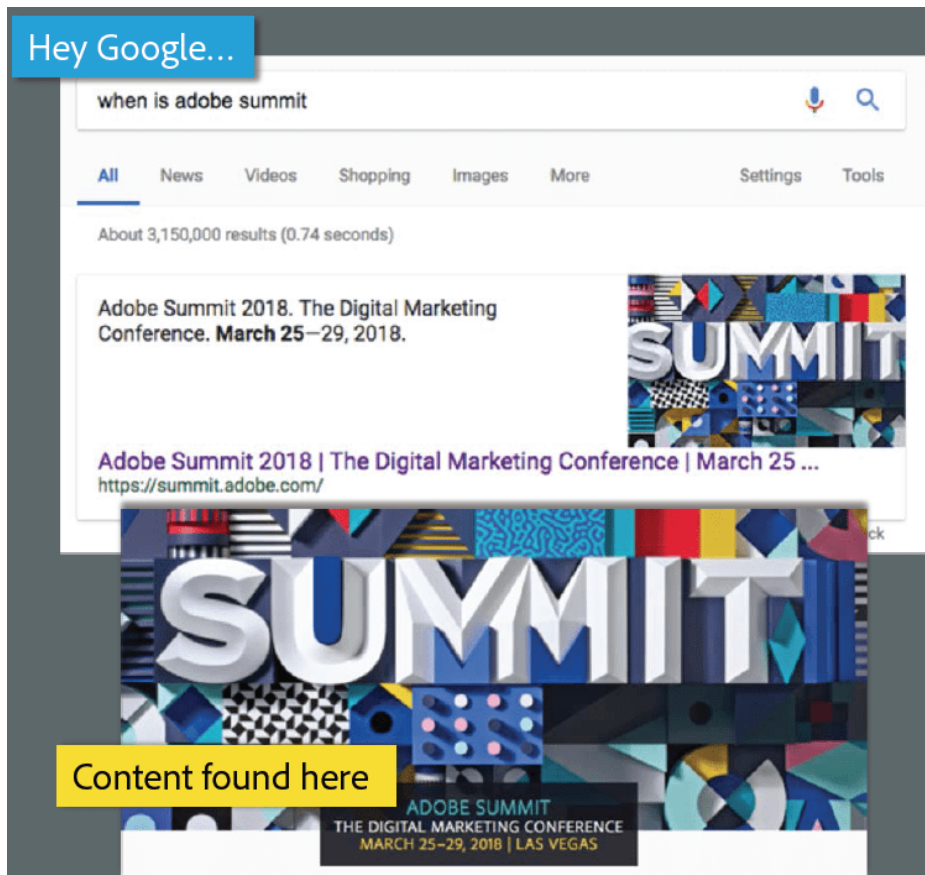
Hey Google...

when is adobe summit

All News Videos Shopping Images More Settings Tools

About 3,150,000 results (0.74 seconds)

Adobe Summit 2018. The Digital Marketing Conference. **March 25**—29, 2018.

SUMMIT

Adobe Summit 2018 | The Digital Marketing Conference | March 25 ...
https://summit.adobe.com/

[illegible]ck

SUMMIT

Content found here

ADOBE SUMMIT
THE DIGITAL MARKETING CONFERENCE
MARCH 25–29, 2018 | LAS VEGAS